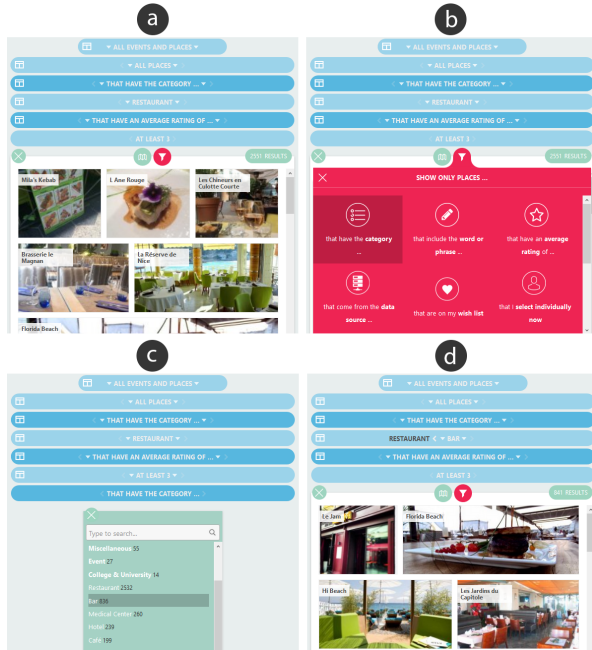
a

ALL EVENTS AND PLACES
ALL PLACES
THAT HAVE THE CATEGORY ...
RESTAURANT
THAT HAVE AN AVERAGE RATING OF ...
AT LEAST 3
2351 RESULTS

Mila's Kebab
L Ane Rouge
Les Chineurs en Culotte Courte
Brasserie le Magnan
La Réserve de Nice
Florida Beach

b

ALL EVENTS AND PLACES
ALL PLACES
THAT HAVE THE CATEGORY ...
RESTAURANT
THAT HAVE AN AVERAGE RATING OF ...
AT LEAST 3
2351 RESULTS

SHOW ONLY PLACES ...

that have the category ...
that include the word or phrase ...
that have an average rating of ...
that come from the data source ...
that are on my wish list
that I select individually now

c

ALL EVENTS AND PLACES
ALL PLACES
THAT HAVE THE CATEGORY ...
RESTAURANT
THAT HAVE AN AVERAGE RATING OF ...
AT LEAST 3
THAT HAVE THE CATEGORY ...

Type to search...
Miscellaneous 55
Event 27
College & University 14
Restaurant 2352
Bar 836
Medical Center 260
Hotel 239
Café 199

d

ALL EVENTS AND PLACES
ALL PLACES
THAT HAVE THE CATEGORY ...
RESTAURANT & BAR
THAT HAVE AN AVERAGE RATING OF ...
AT LEAST 3
601 RESULTS

Le Jam
Florida Beach
Hi Beach
Les Jardins du Capitole